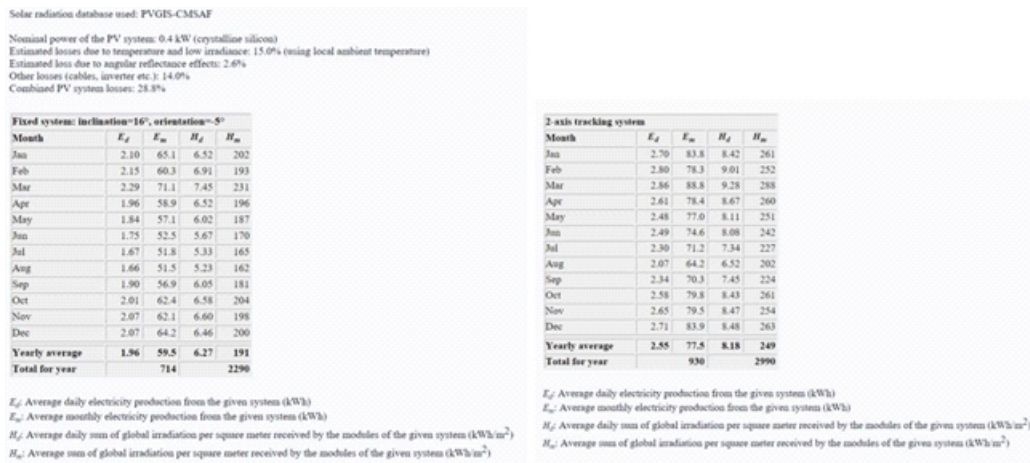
Solar radiation database used: PVGIS-CMSAF

Nominal power of the PV system: 0.4 kW (crystalline silicon)
Estimated losses due to temperature and low irradiance: 15.0% (using local ambient temperature)
Estimated loss due to angular reflectance effects: 2.6%
Other losses (cables, inverter etc.): 14.0%
Combined PV system losses: 28.8%

Fixed system: inclination=16°, orientation=-5°

| Month | $E_d$ | $E_m$ | $H_d$ | $H_m$ |
|---|---|---|---|---|
| Jan | 2.10 | 65.1 | 6.52 | 202 |
| Feb | 2.15 | 60.3 | 6.91 | 193 |
| Mar | 2.29 | 71.1 | 7.45 | 231 |
| Apr | 1.96 | 58.9 | 6.52 | 196 |
| May | 1.84 | 57.1 | 6.02 | 187 |
| Jun | 1.75 | 52.5 | 5.67 | 170 |
| Jul | 1.67 | 51.8 | 5.33 | 165 |
| Aug | 1.66 | 51.5 | 5.23 | 162 |
| Sep | 1.90 | 56.9 | 6.05 | 181 |
| Oct | 2.01 | 62.4 | 6.58 | 204 |
| Nov | 2.07 | 62.1 | 6.60 | 198 |
| Dec | 2.07 | 64.2 | 6.46 | 200 |
| Yearly average | 1.96 | 59.5 | 6.27 | 191 |
| Total for year | | 714 | | 2290 |

$E_d$: Average daily electricity production from the given system (kWh)
$E_m$: Average monthly electricity production from the given system (kWh)
$H_d$: Average daily sum of global irradiation per square meter received by the modules of the given system (kWh/m$^2$)
$H_m$: Average sum of global irradiation per square meter received by the modules of the given system (kWh/m$^2$)

2-axis tracking system

| Month | $E_d$ | $E_m$ | $H_d$ | $H_m$ |
|---|---|---|---|---|
| Jan | 2.70 | 83.8 | 8.42 | 261 |
| Feb | 2.80 | 78.3 | 9.01 | 252 |
| Mar | 2.86 | 88.8 | 9.28 | 288 |
| Apr | 2.61 | 78.4 | 8.67 | 260 |
| May | 2.48 | 77.0 | 8.11 | 251 |
| Jun | 2.49 | 74.6 | 8.08 | 242 |
| Jul | 2.30 | 71.2 | 7.34 | 227 |
| Aug | 2.07 | 64.2 | 6.52 | 202 |
| Sep | 2.34 | 70.3 | 7.45 | 224 |
| Oct | 2.58 | 79.8 | 8.43 | 261 |
| Nov | 2.65 | 79.5 | 8.47 | 254 |
| Dec | 2.71 | 83.9 | 8.48 | 263 |
| Yearly average | 2.55 | 77.5 | 8.18 | 249 |
| Total for year | | 930 | | 2990 |

$E_d$: Average daily electricity production from the given system (kWh)
$E_m$: Average monthly electricity production from the given system (kWh)
$H_d$: Average daily sum of global irradiation per square meter received by the modules of the given system (kWh/m$^2$)
$H_m$: Average sum of global irradiation per square meter received by the modules of the given system (kWh/m$^2$)